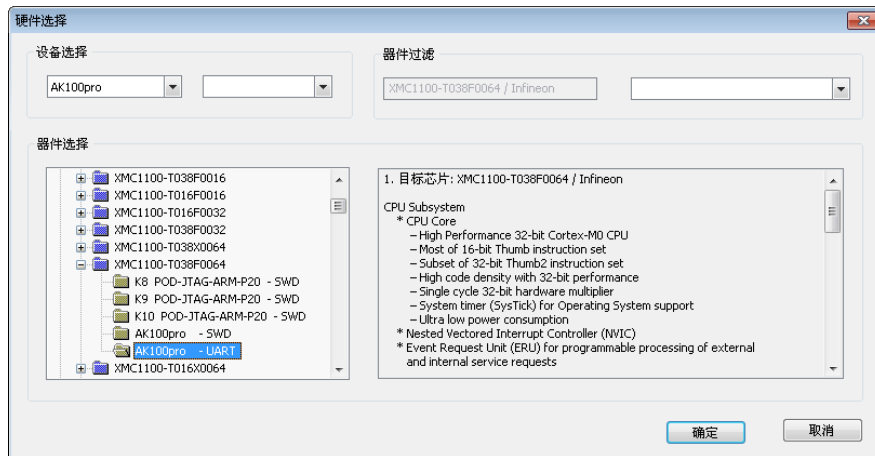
硬件选择

设备选择

AK100pro

器件过滤

XMC1100-T038F0064 / Infineon

器件选择

XMC1100-T038F0016
XMC1100-T016F0016
XMC1100-T016F0032
XMC1100-T038F0032
XMC1100-T038X0064
XMC1100-T038F0064
K8 POD-JTAG-ARM-P20 - SWD
K9 POD-JTAG-ARM-P20 - SWD
K10 POD-JTAG-ARM-P20 - SWD
AK100pro - SWD
AK100pro - UART
XMC1100-T016X0064

1. 目标芯片: XMC1100-T038F0064 / Infineon

CPU Subsystem
* CPU Core
– High Performance 32-bit Cortex-M0 CPU
– Most of 16-bit Thumb instruction set
– Subset of 32-bit Thumb2 instruction set
– High code density with 32-bit performance
– Single cycle 32-bit hardware multiplier
– System timer (SysTick) for Operating System support
– Ultra low power consumption
* Nested Vectored Interrupt Controller (NVIC)
* Event Request Unit (ERU) for programmable processing of external and internal service requests

确定

取消